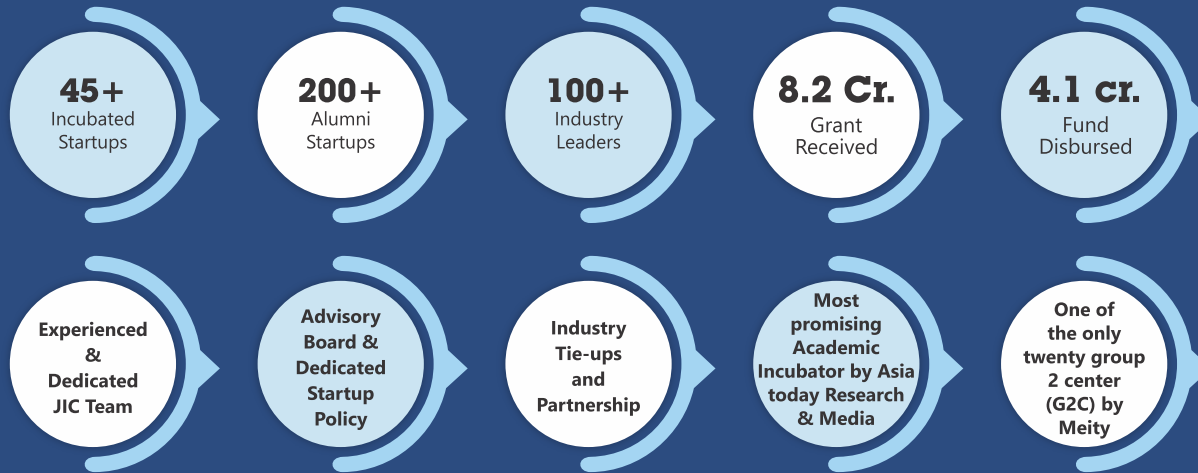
45+
Incubated Startups

200+
Alumni Startups

100+
Industry Leaders

8.2 Cr.
Grant Received

4.1 cr.
Fund Disbursed

Experienced & Dedicated JIC Team

Advisory Board & Dedicated Startup Policy

Industry Tie-ups and Partnership

Most promising Academic Incubator by Asia today Research & Media

One of the only twenty group 2 center (G2C) by Meity